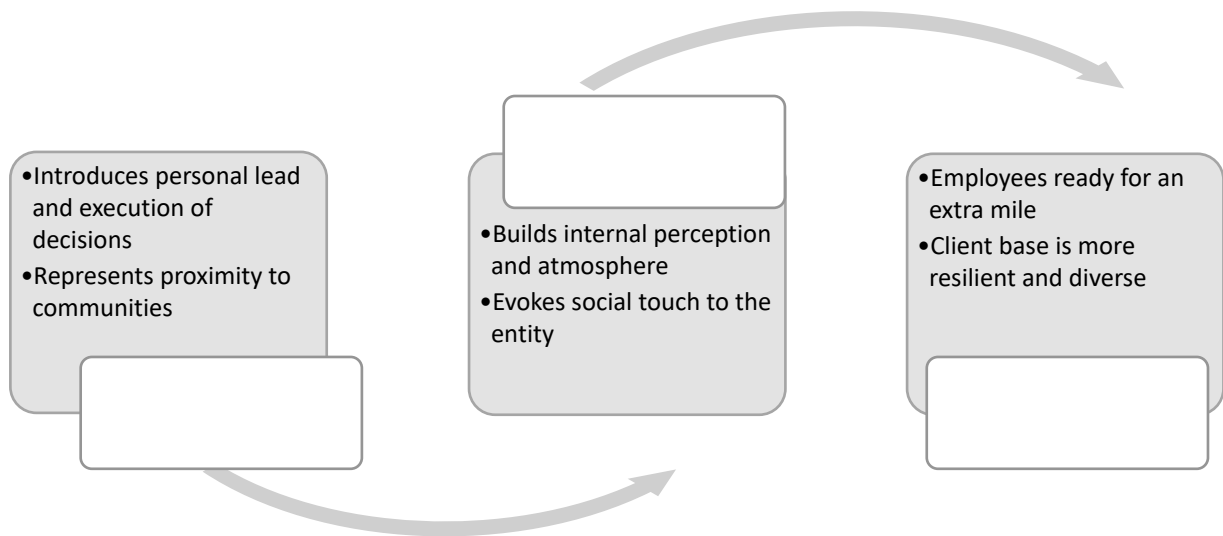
•Introduces personal lead and execution of decisions
•Represents proximity to communities

•Builds internal perception and atmosphere
•Evokes social touch to the entity

•Employees ready for an extra mile
•Client base is more resilient and diverse